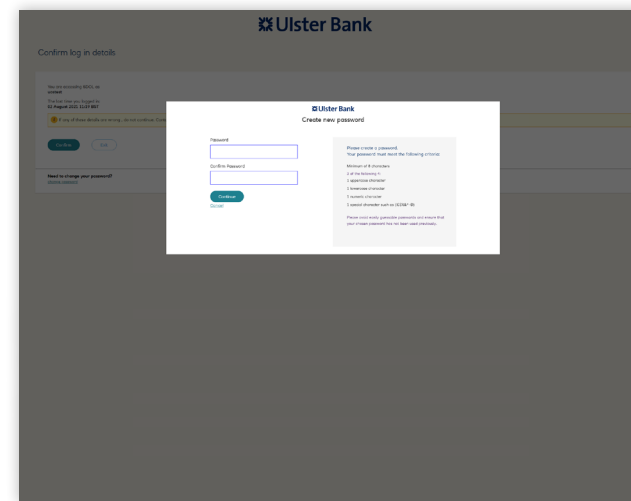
Ulster Bank

Confirm log in details

You are accessing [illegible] as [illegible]

The last time you logged in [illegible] August 2021 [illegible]

If any of these details are wrong, do not continue. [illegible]

Confirm

Exit

Need to change your password?
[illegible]

Ulster Bank
Create new password

Password

Confirm Password

Continue
Cancel

Please create a password
Your password must meet the following criteria:

Minimum of 8 characters
4 of the following in
1 uppercase character
1 lowercase character
1 numeric character
1 special character such as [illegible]

Please avoid easily guessable passwords and ensure that your chosen password has not been used previously.